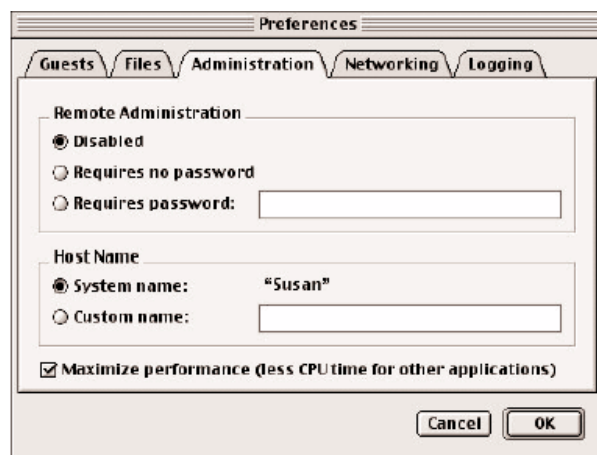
Preferences

Guests
Files
Administration
Networking
Logging

Remote Administration
Disabled
Requires no password
Requires password:

Host Name
System name: "Susan"
Custom name:

Maximize performance (less CPU time for other applications)

Cancel
OK